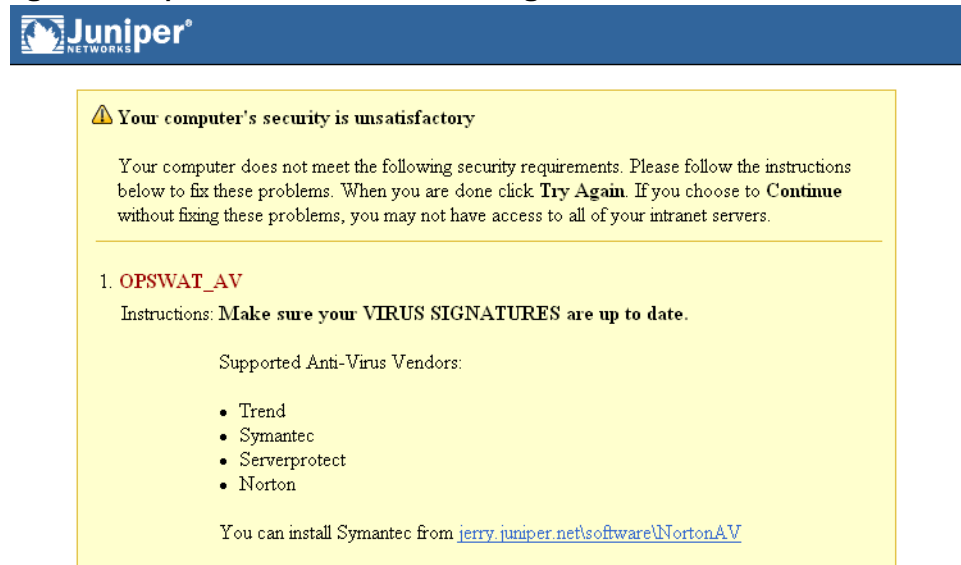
Juniper® NETWORKS

Your computer's security is unsatisfactory

Your computer does not meet the following security requirements. Please follow the instructions below to fix these problems. When you are done click **Try Again**. If you choose to **Continue** without fixing these problems, you may not have access to all of your intranet servers.

1. OPSWAT_AV

Instructions: **Make sure your VIRUS SIGNATURES are up to date.**

Supported Anti-Virus Vendors:

- Trend
- Symantec
- Serverprotect
- Norton

You can install Symantec from jerry.juniper.net\software\NortonAV